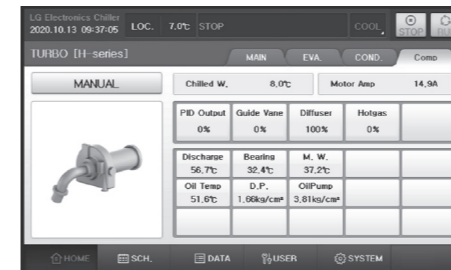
LG Electronics Chiller
2020.10.13 09:37:05 LOC. 7.0℃ STOP COOL STOP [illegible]

TURBO [H-series]

MAIN EVA. COND. Comp

MANUAL

Chilled W. 8.0℃ Motor Amp 14.9A

| PID Output | Guide Vane | Diffuser | Hotgas | |
|---|---|---|---|---|
| 0% | 0% | 100% | 0% | |

| Discharge | Bearing | M. W. | | |
|---|---|---|---|---|
| 56.7℃ | 32.4℃ | 37.2℃ | | |
| Oil Temp | D.P. | OilPump | | |
| 51.6℃ | 1.66kg/cm² | 3.81kg/cm² | | |
| | | | | |

HOME SCH. DATA USER SYSTEM